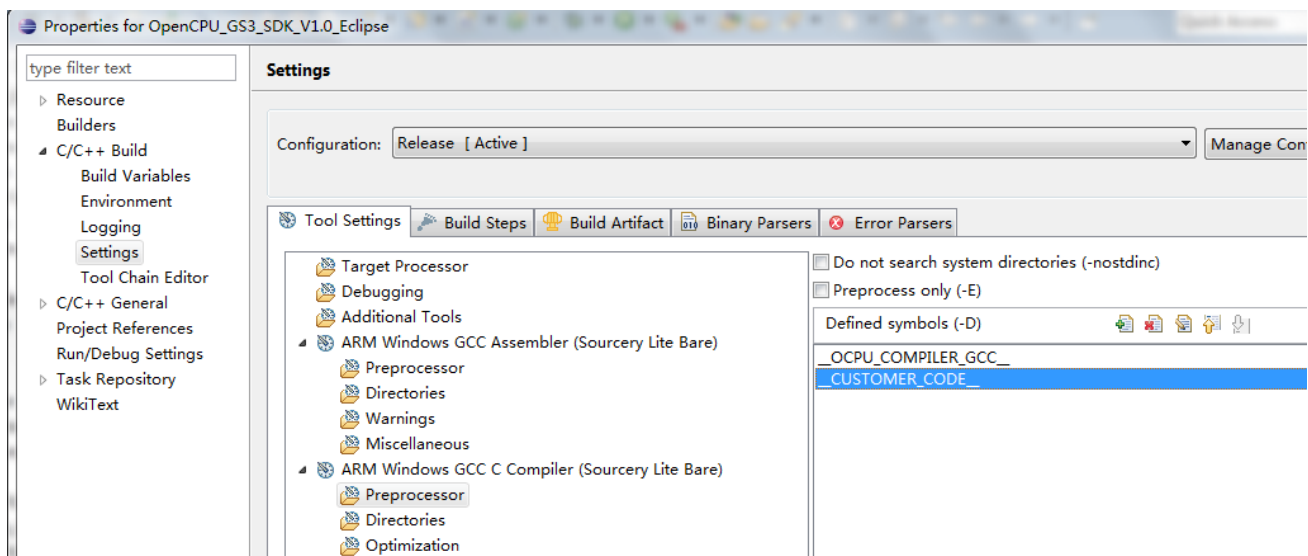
Properties for OpenCPU_GS3_SDK_V1.0_Eclipse

type filter text

Resource
Builders
C/C++ Build
Build Variables
Environment
Logging
Settings
Tool Chain Editor
C/C++ General
Project References
Run/Debug Settings
Task Repository
WikiText

Settings

Configuration: Release [ Active ]

Manage Con

Tool Settings | Build Steps | Build Artifact | Binary Parsers | Error Parsers

Target Processor
Debugging
Additional Tools
ARM Windows GCC Assembler (Sourcery Lite Bare)
Preprocessor
Directories
Warnings
Miscellaneous
ARM Windows GCC C Compiler (Sourcery Lite Bare)
Preprocessor
Directories
Optimization

Do not search system directories (-nostdinc)
Preprocess only (-E)

Defined symbols (-D)

__OCPU_COMPILER_GCC__
__CUSTOMER_CODE__